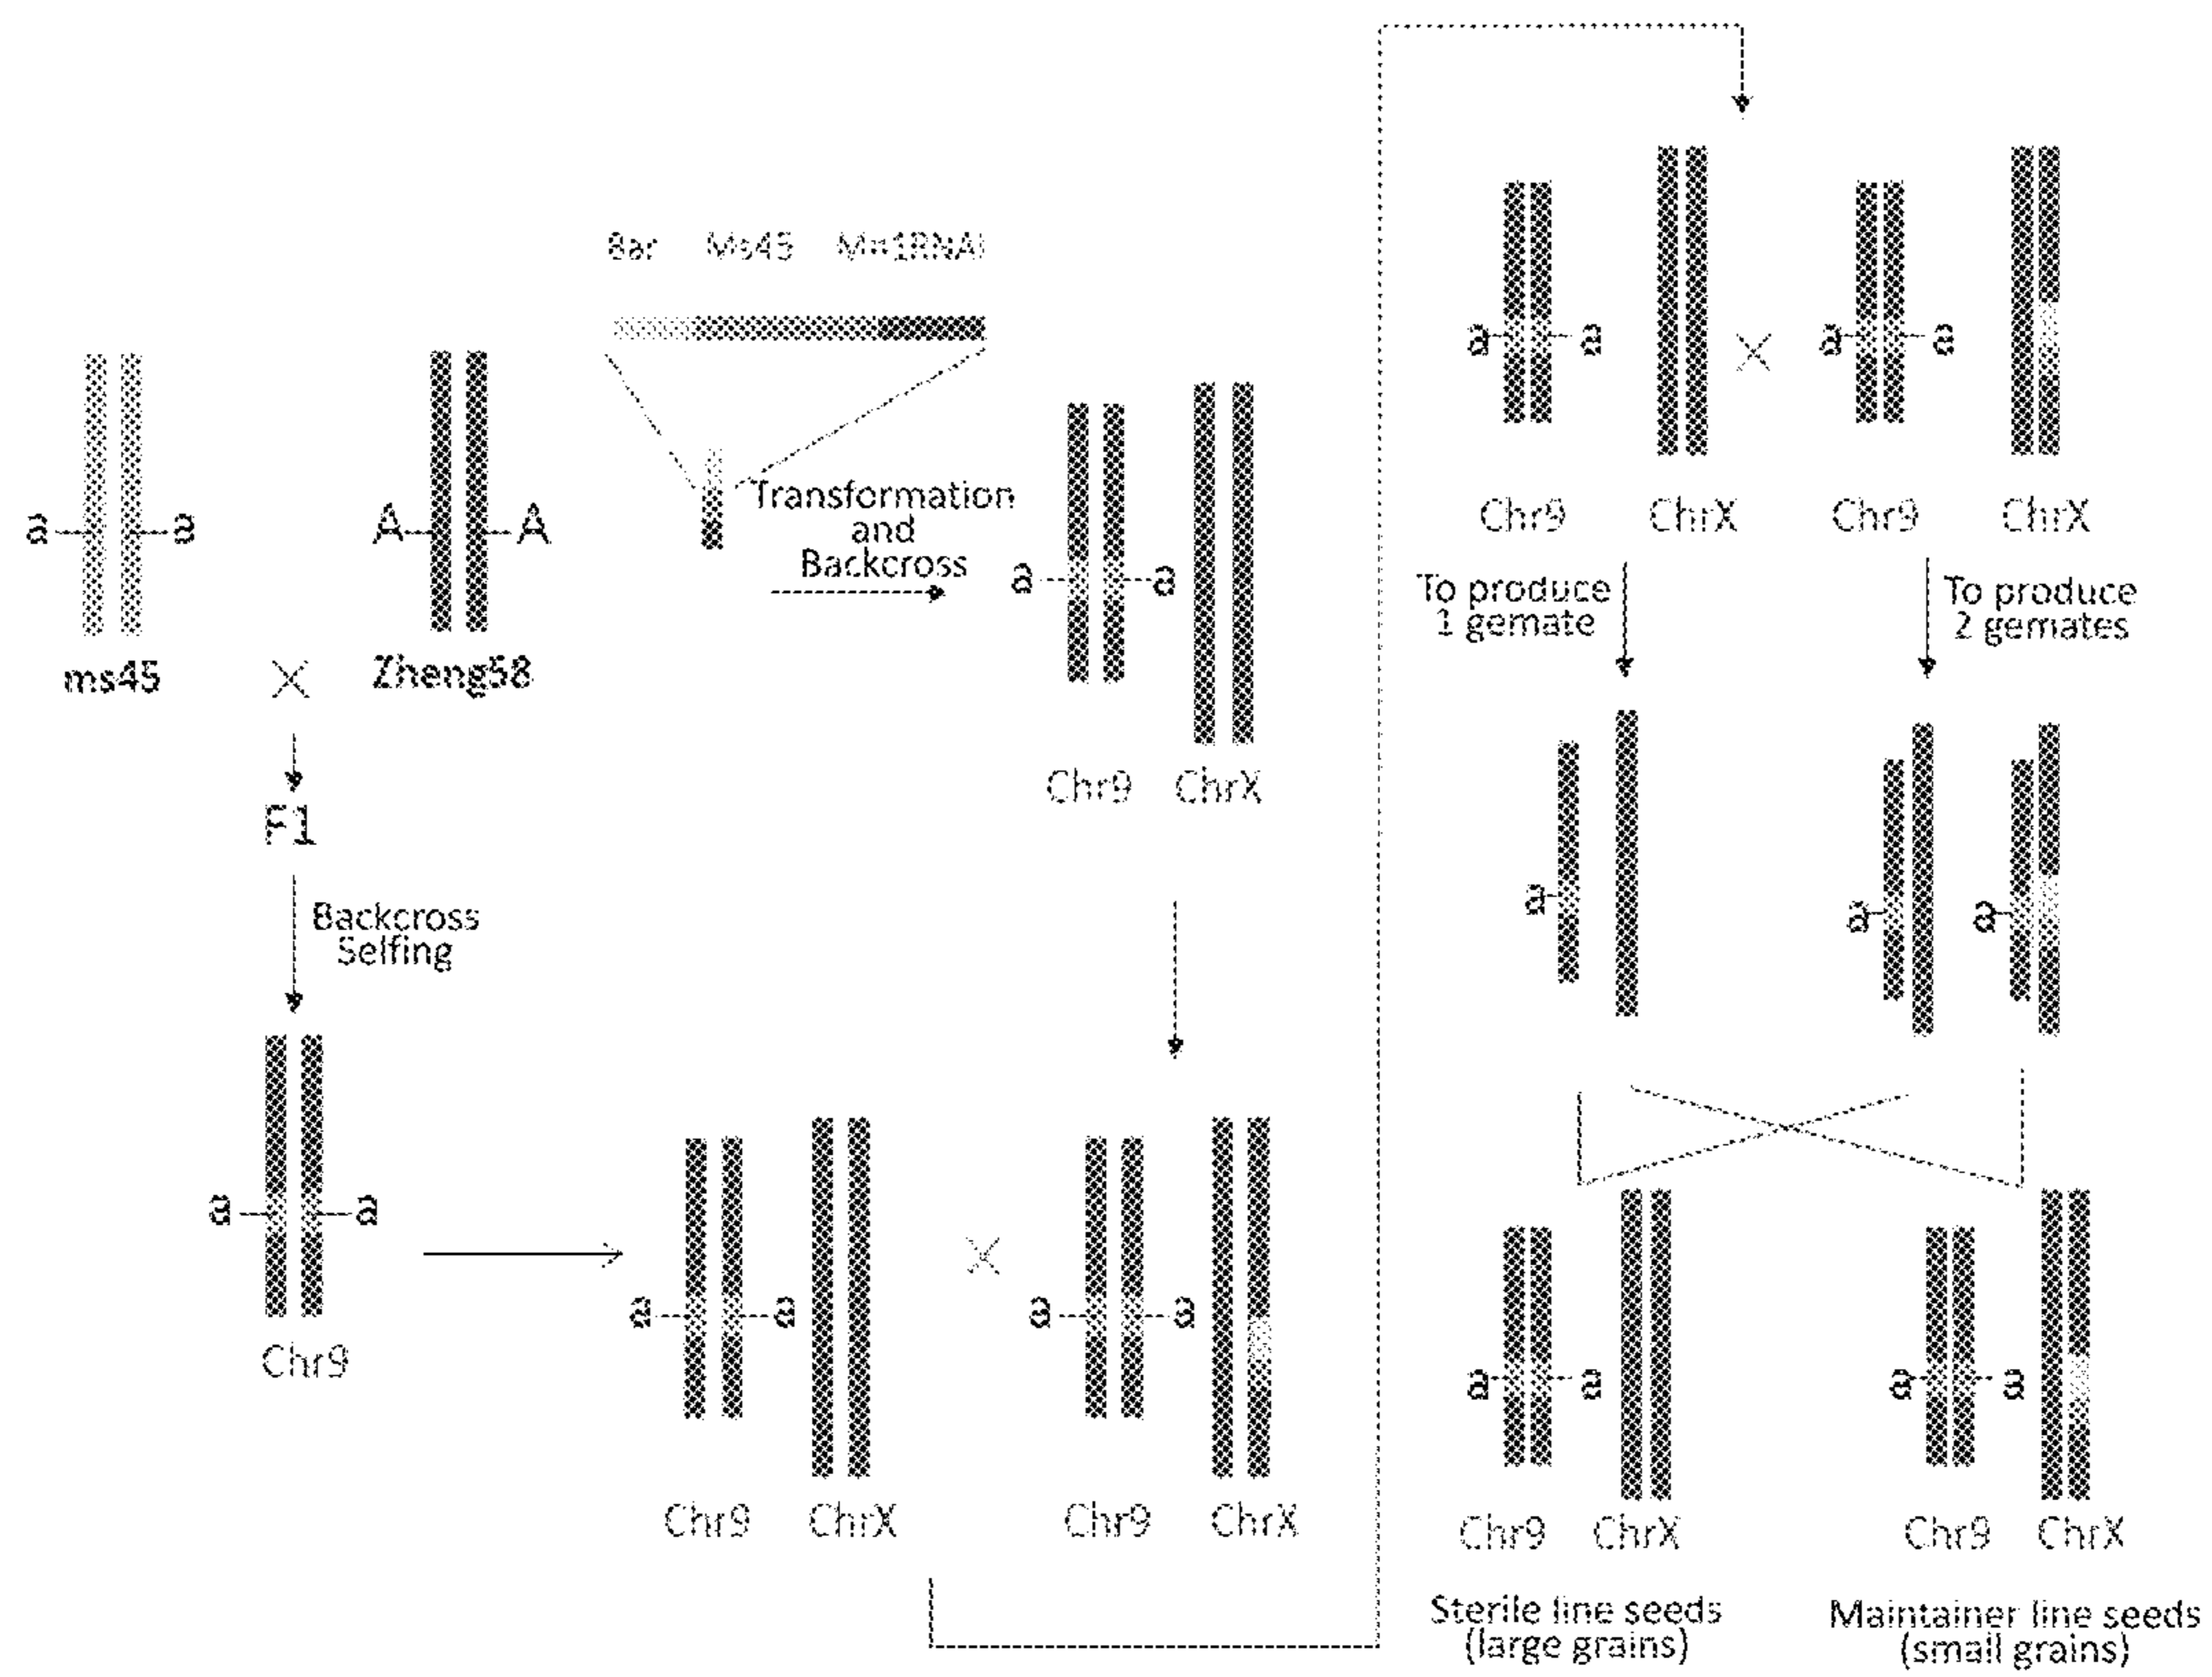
Bar Ms45 Mn1RNAi

a a
ms45
×
A A
Zheng58

Transformation and Backcross

a a
Chr9 ChrX

F1

Backcross Selfing

a a
Chr9

a a
Chr9 ChrX
×
a a
Chr9 ChrX

a a
Chr9 ChrX
×
a a
Chr9 ChrX

To produce 1 gemate

To produce 2 gemates

a
a a

a a
Chr9 ChrX
Sterile line seeds (large grains)

a a
Chr9 ChrX
Maintainer line seeds (small grains)